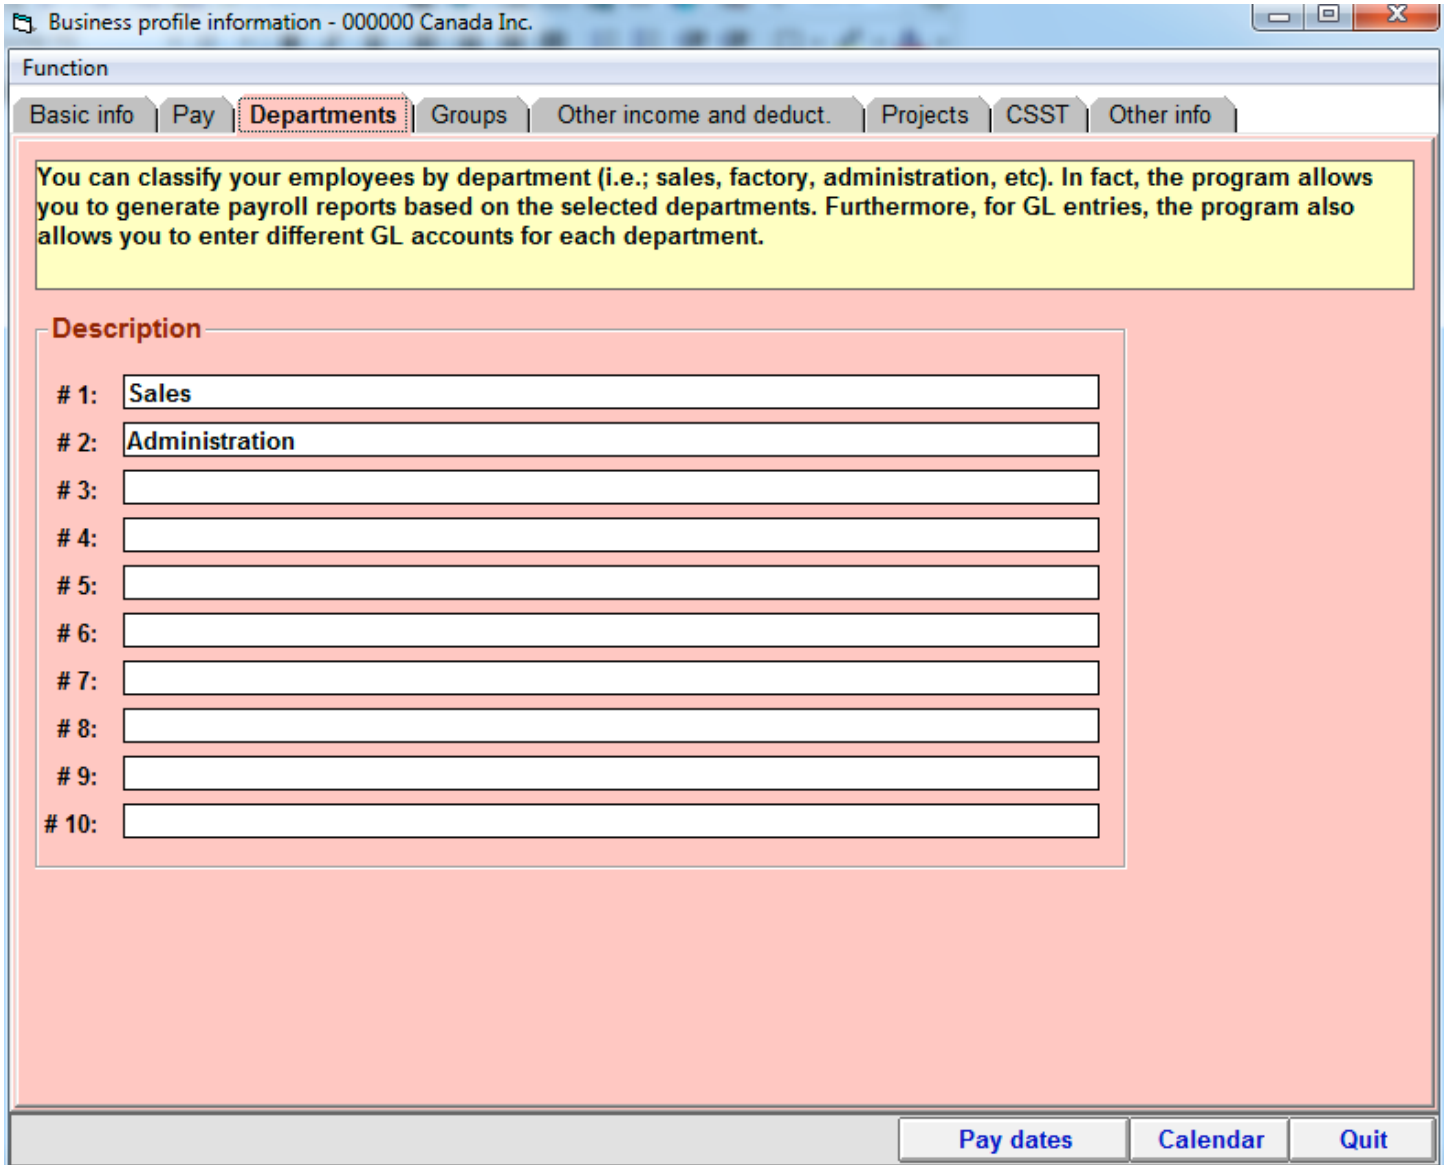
Business profile information - 000000 Canada Inc.

Function

Basic info | Pay | Departments | Groups | Other income and deduct. | Projects | CSST | Other info

You can classify your employees by department (i.e.; sales, factory, administration, etc). In fact, the program allows you to generate payroll reports based on the selected departments. Furthermore, for GL entries, the program also allows you to enter different GL accounts for each department.

Description

# 1: Sales
# 2: Administration
# 3:
# 4:
# 5:
# 6:
# 7:
# 8:
# 9:
# 10:

Pay dates | Calendar | Quit